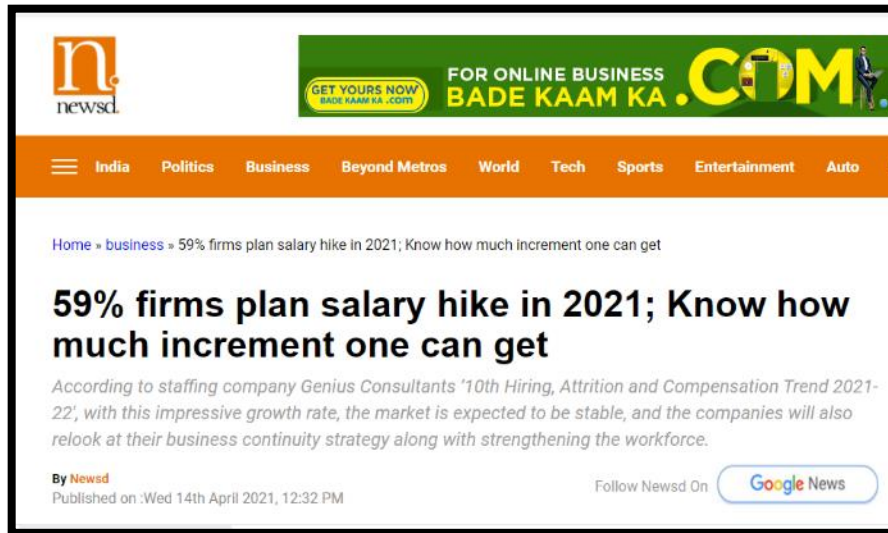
n.
newsd.

GET YOURS NOW
BADE KAAM KA .com

FOR ONLINE BUSINESS
BADE KAAM KA .COM

India Politics Business Beyond Metros World Tech Sports Entertainment Auto

Home » business » 59% firms plan salary hike in 2021; Know how much increment one can get

59% firms plan salary hike in 2021; Know how much increment one can get

According to staffing company Genius Consultants '10th Hiring, Attrition and Compensation Trend 2021-22', with this impressive growth rate, the market is expected to be stable, and the companies will also relook at their business continuity strategy along with strengthening the workforce.

By Newsd
Published on :Wed 14th April 2021, 12:32 PM

Follow Newsd On Google News